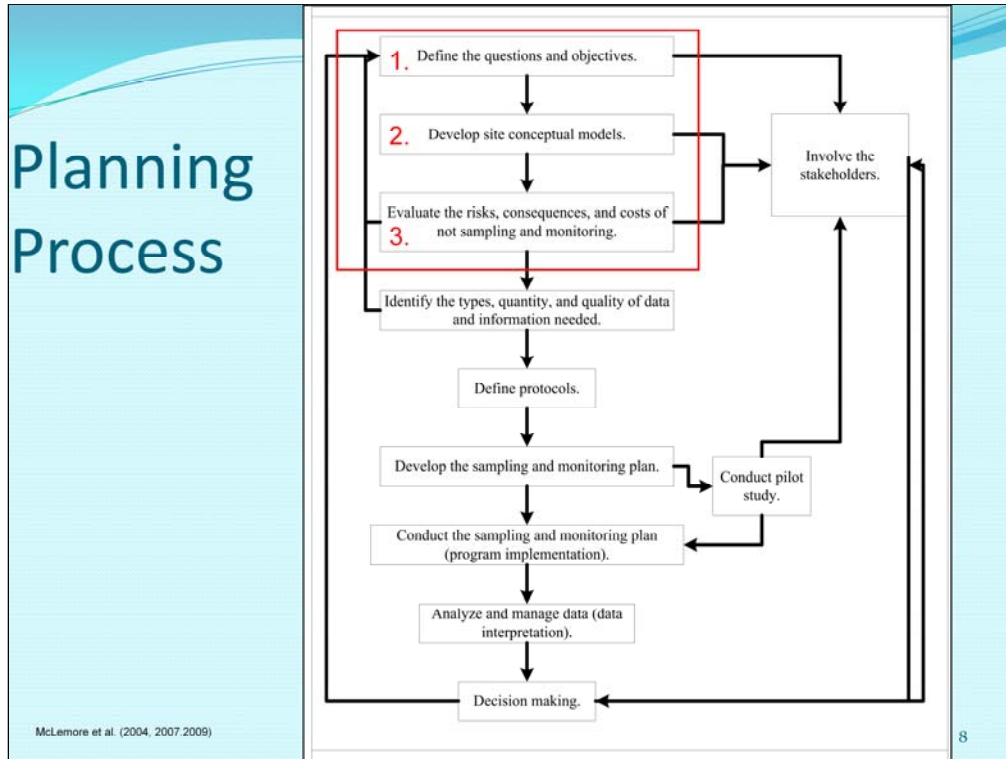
Planning Process

1. Define the questions and objectives.

2. Develop site conceptual models.

Evaluate the risks, consequences, and costs of not sampling and monitoring.
3.

Involve the stakeholders.

Identify the types, quantity, and quality of data and information needed.

Define protocols.

Develop the sampling and monitoring plan.

Conduct pilot study.

Conduct the sampling and monitoring plan (program implementation).

Analyze and manage data (data interpretation).

Decision making.

McLemore et al. (2004, 2007.2009)

8